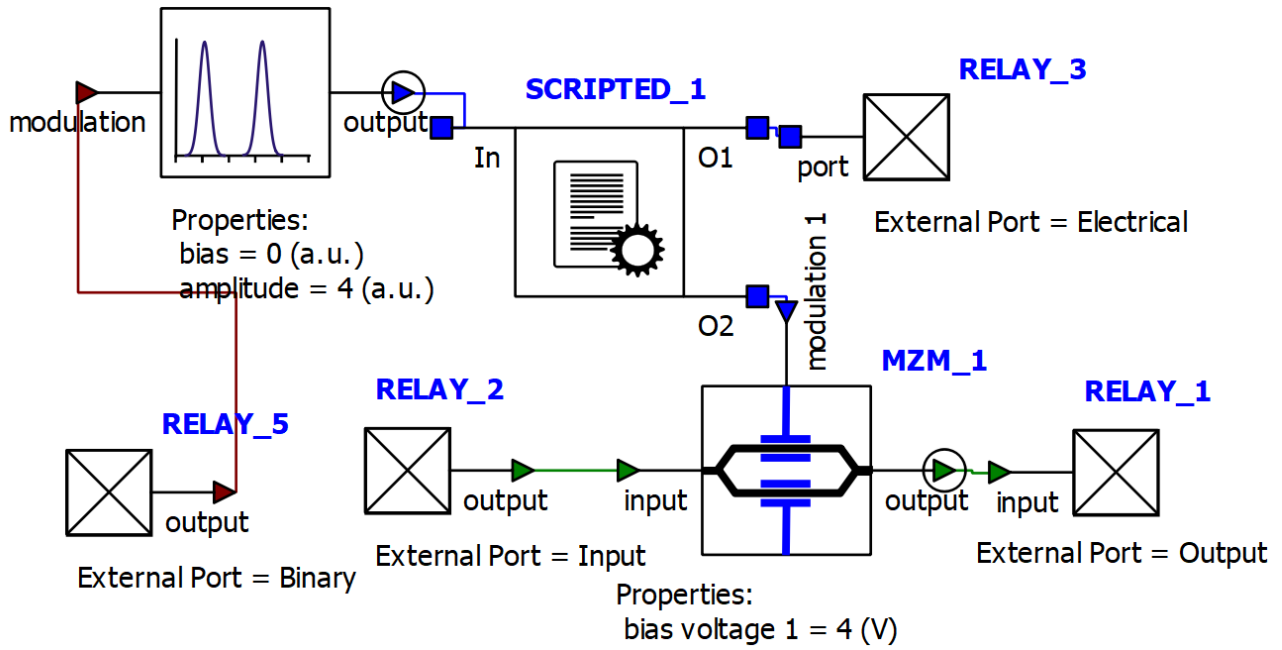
modulation

output

SCRIPTED_1

In

O1

port

RELAY_3

External Port = Electrical

Properties:
bias = 0 (a.u.)
amplitude = 4 (a.u.)

O2

modulation 1

MZM_1

RELAY_2

RELAY_1

RELAY_5

output

input

output

input

output

External Port = Input

External Port = Output

External Port = Binary

Properties:
bias voltage 1 = 4 (V)